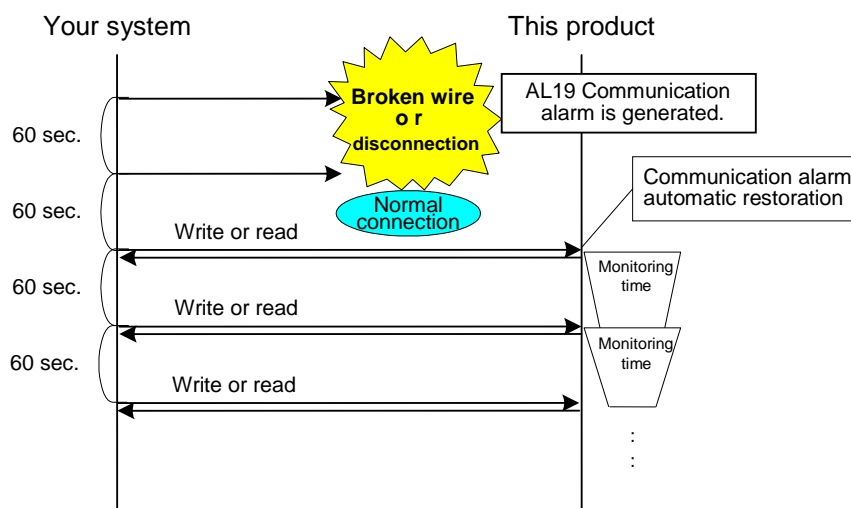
Your system

This product

Broken wire o r disconnection

AL19 Communication alarm is generated.

60 sec.

60 sec.

Normal connection

Communication alarm automatic restoration

Write or read

60 sec.

Monitoring time

Write or read

60 sec.

Monitoring time

Write or read

:
: